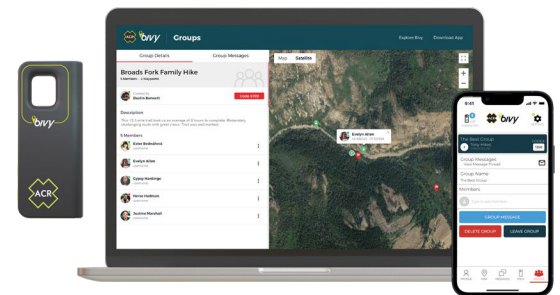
bivy

ACR

ACR bivy | Groups

Explore Bivy Download App

Group Details Group Messages

Broads Fork Family Hike

5 Members · 2 Waypoints

Dustin Bennett

LEAVE GROUP

Description

This 10.1 mile trail loop is an average of 4 hours to complete. Moderately challenging route with great views. Trail was well marked.

5 Members

Evan Bedsdahn

Evelyn Allen

Cyprus Hastings

Dana Hudson

Justine Marshall

Map Satellite

Evelyn Allen

9:41

bivy

The Bees Group

Group Messages

Group Name

The Bees Group

Members

GROUP MESSAGE

DELETE GROUP

LEAVE GROUP